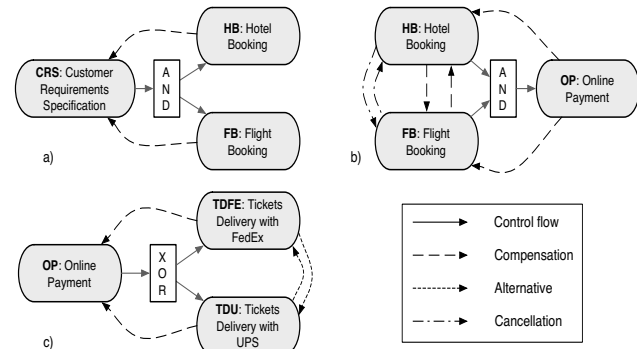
HB: Hotel Booking

CRS: Customer Requirements Specification

A N D

FB: Flight Booking

a)

HB: Hotel Booking

A N D

OP: Online Payment

FB: Flight Booking

b)

TDFE: Tickets Delivery with FedEx

OP: Online Payment

X O R

TDU: Tickets Delivery with UPS

c)

Control flow

Compensation

Alternative

Cancellation